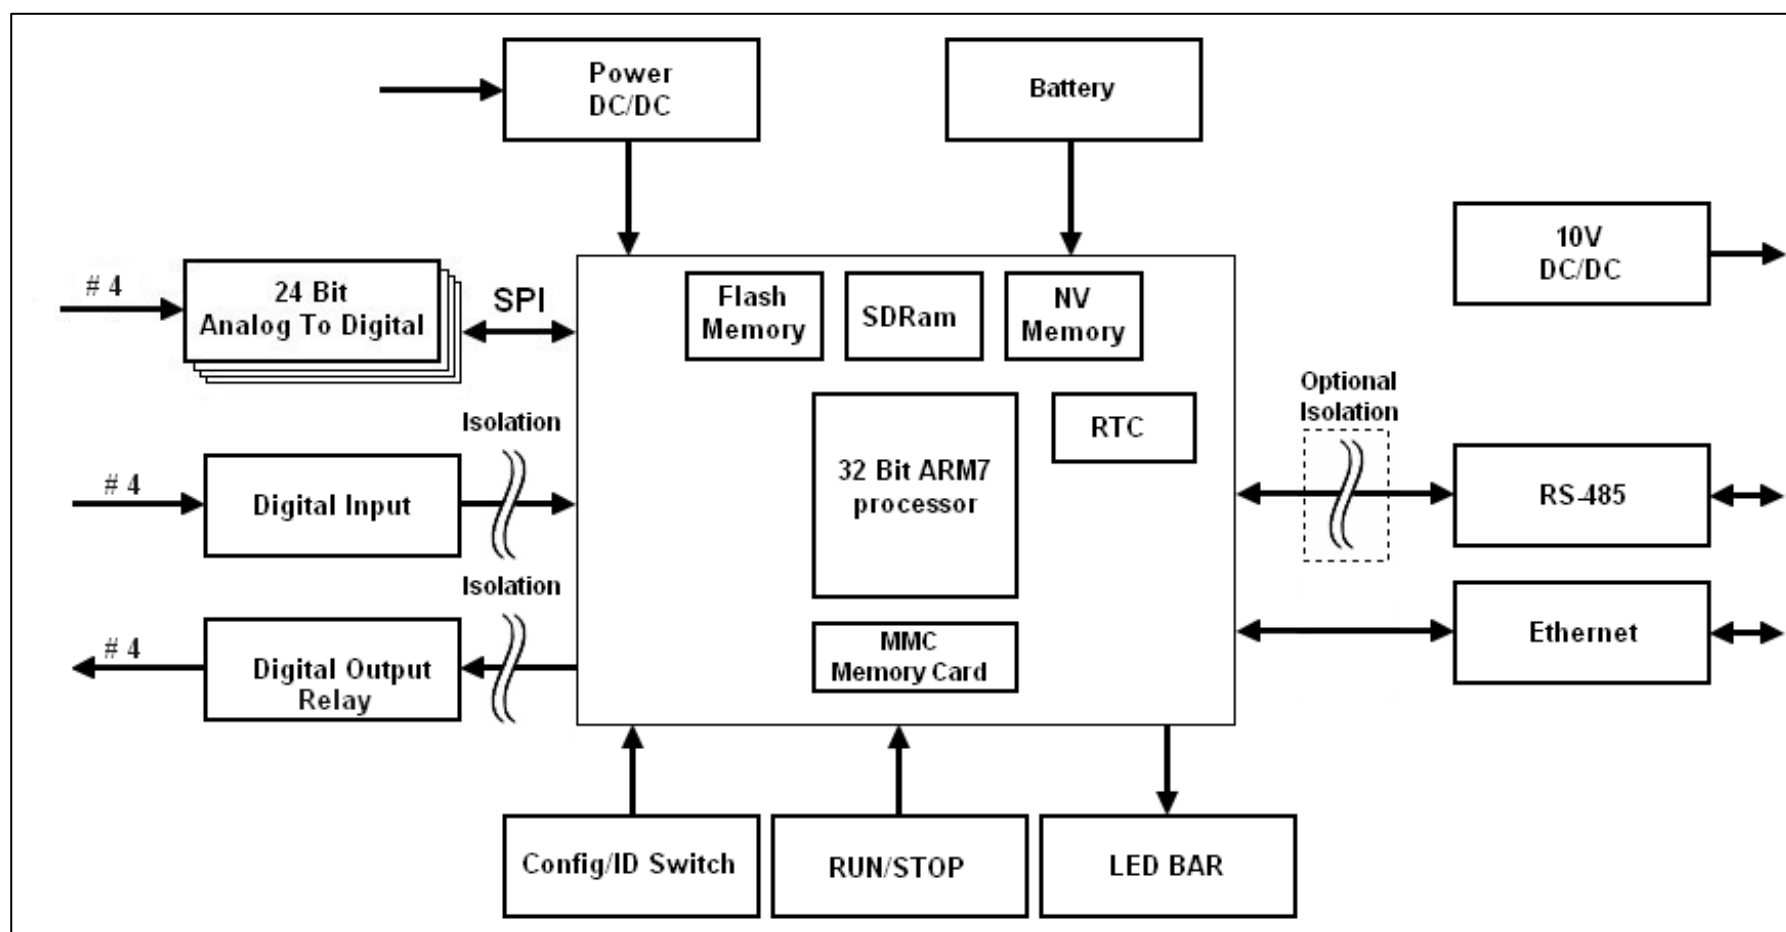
Power
DC/DC

Battery

10V
DC/DC

# 4

24 Bit
Analog To Digital

SPI

Flash
Memory

SDRam

NV
Memory

Optional
Isolation

Isolation

RTC

32 Bit ARM7
processor

# 4

Digital Input

RS-485

Isolation

Ethernet

# 4

Digital Output
Relay

MMC
Memory Card

Config/ID Switch

RUN/STOP

LED BAR